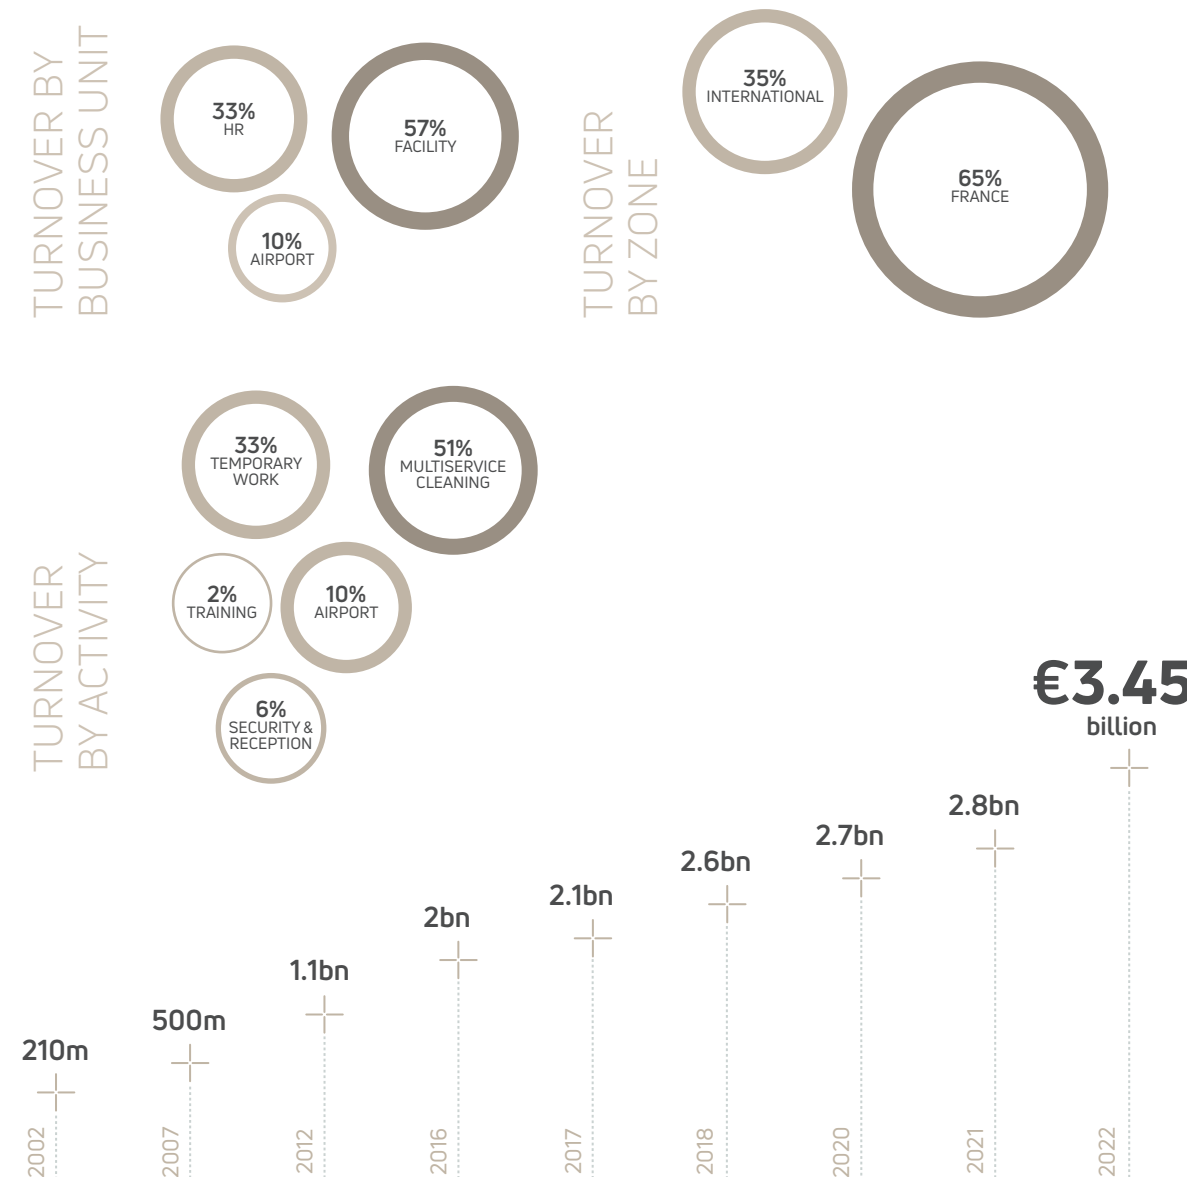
TURNOVER BY BUSINESS UNIT

33%
HR

57%
FACILITY

10%
AIRPORT

TURNOVER BY ZONE

35%
INTERNATIONAL

65%
FRANCE

TURNOVER BY ACTIVITY

33%
TEMPORARY WORK

51%
MULTISERVICE CLEANING

2%
TRAINING

10%
AIRPORT

6%
SECURITY & RECEPTION

€3.45
billion

210m
2002

500m
2007

1.1bn
2012

2bn
2016

2.1bn
2017

2.6bn
2018

2.7bn
2020

2.8bn
2021

2022